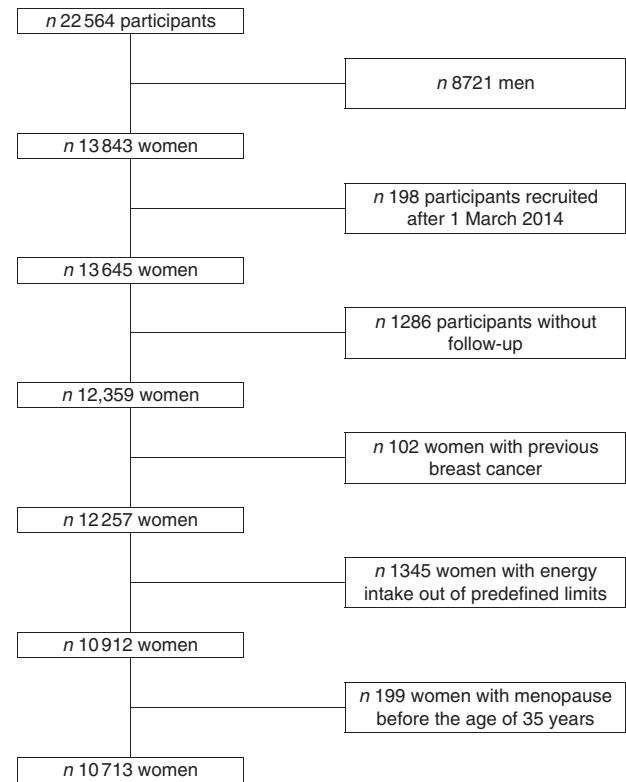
n 22 564 participants

n 8721 men

n 13 843 women

n 198 participants recruited after 1 March 2014

n 13 645 women

n 1286 participants without follow-up

n 12,359 women

n 102 women with previous breast cancer

n 12 257 women

n 1345 women with energy intake out of predefined limits

n 10 912 women

n 199 women with menopause before the age of 35 years

n 10 713 women